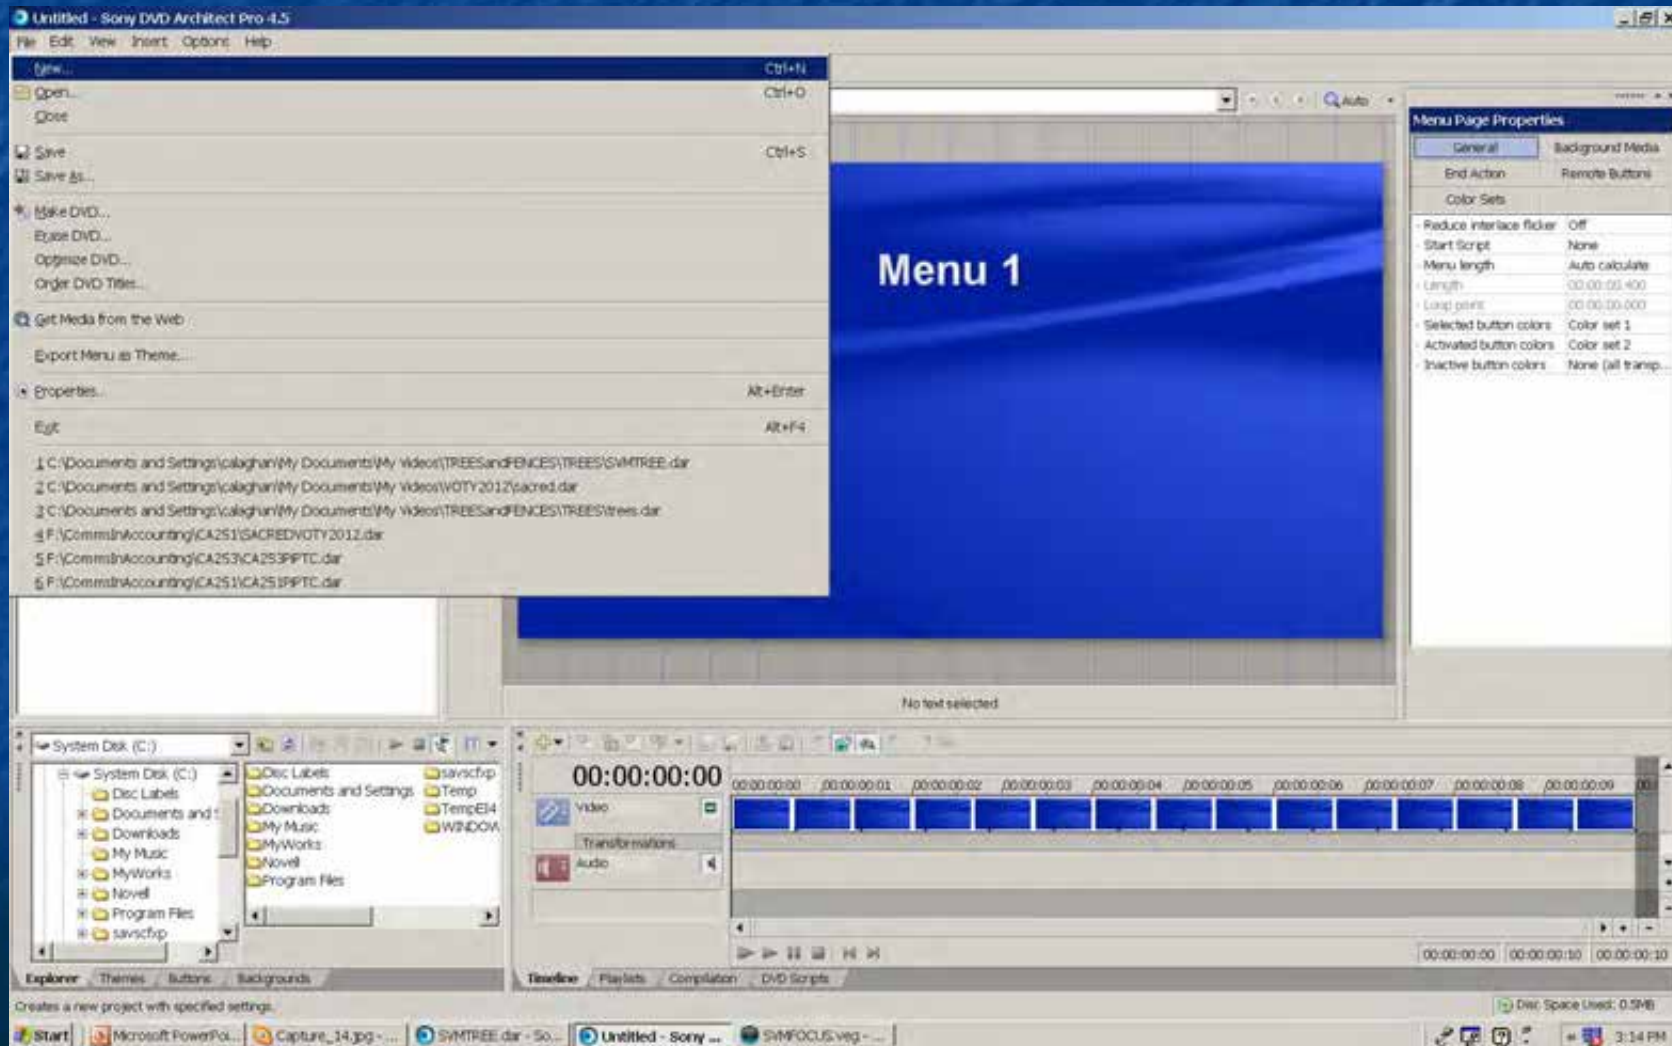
Untitled - Sony DVD Architect Pro 4.5

File Edit View Insert Options Help

New... Ctrl+N
Open... Ctrl+O
Close
Save Ctrl+S
Save As...
Make DVD...
Erase DVD...
Optimize DVD...
Order DVD Titles...
Get Media from the Web
Export Menu as Theme...
Properties... Alt+Enter
Exit Alt+F4
1 C:\Documents and Settings\calaghan\My Documents\My Videos\TREESandFENCES\TREES\SVMTREE.dar
2 C:\Documents and Settings\calaghan\My Documents\My Videos\VOTY2012\sacred.dar
3 C:\Documents and Settings\calaghan\My Documents\My Videos\TREESandFENCES\TREES\trees.dar
4 F:\CommsInAccounting\CA251\SACREDVOTY2012.dar
5 F:\CommsInAccounting\CA253\CA253PPTC.dar
6 F:\CommsInAccounting\CA251\CA251PPTC.dar

Auto

Menu 1

No text selected

Menu Page Properties
General | Background Media
End Action | Remote Buttons
Color Sets

| Reduce interlace flicker | Off |
|---|---|
| Start Script | None |
| Menu length | Auto calculate |
| Length | 00:00:00.400 |
| Loop point | 00:00:00.000 |
| Selected button colors | Color set 1 |
| Activated button colors | Color set 2 |
| Inactive button colors | None (all transp... |

System Disk (C:)
System Disk (C:)
Disc Labels
Documents and S
Downloads
My Music
MyWorks
Novell
Program Files
savscfxp

Disc Labels
Documents and Settings
Downloads
My Music
MyWorks
Novell
Program Files
savscfxp
Temp
TempEI4
WINDOW

00:00:00:00
Video
Transformations
Audio

00:00:00:00 00:00:00:01 00:00:00:02 00:00:00:03 00:00:00:04 00:00:00:05 00:00:00:06 00:00:00:07 00:00:00:08 00:00:00:09

00:00:00:00 00:00:00:10 00:00:00:10

Explorer | Themes | Buttons | Backgrounds
Timeline | Playlists | Compilation | DVD Scripts

Creates a new project with specified settings.
Disc Space Used: 0.5MB

Start | Microsoft PowerPoi... | Capture_14.jpg - ... | SVMTREE.dar - So... | Untitled - Sony ... | SVMFOCUS.veg - ...
3:14 PM